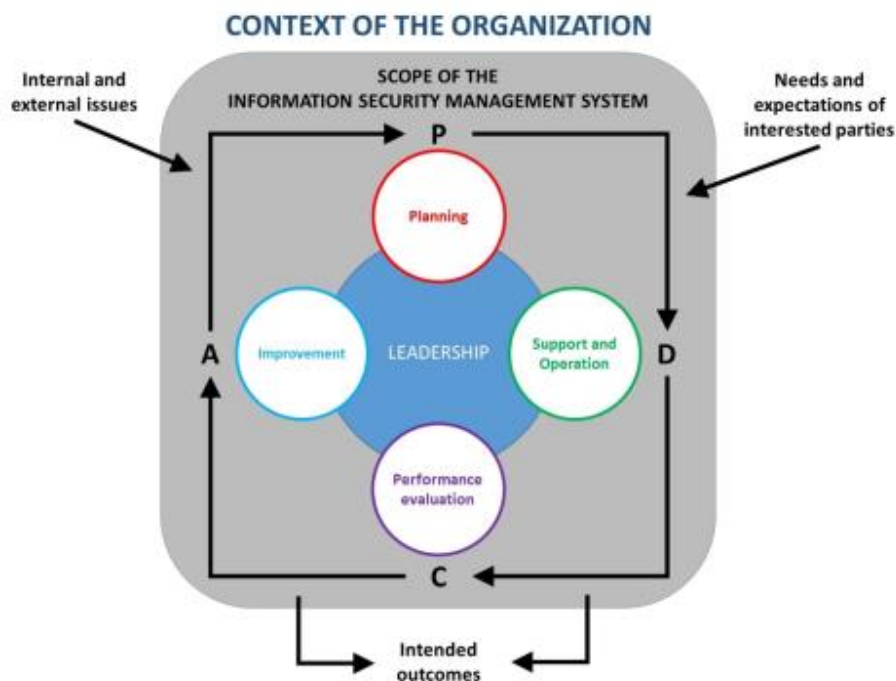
CONTEXT OF THE ORGANIZATION

Internal and external issues

SCOPE OF THE INFORMATION SECURITY MANAGEMENT SYSTEM

Needs and expectations of interested parties

P

Planning

A

Improvement

LEADERSHIP

Support and Operation

D

Performance evaluation

C

Intended outcomes